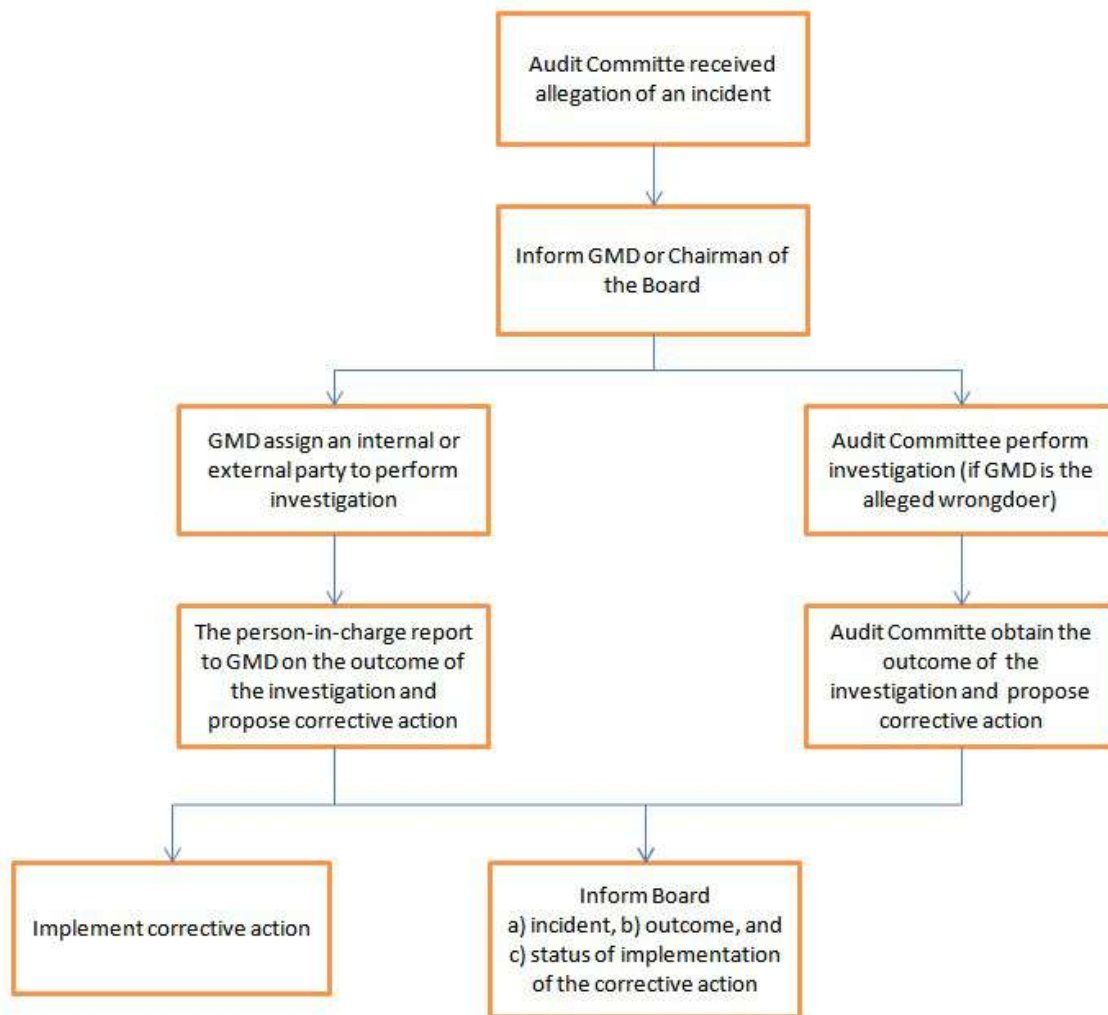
Audit Committe received allegation of an incident

Inform GMD or Chairman of the Board

GMD assign an internal or external party to perform investigation

Audit Committee perform investigation (if GMD is the alleged wrongdoer)

The person-in-charge report to GMD on the outcome of the investigation and propose corrective action

Audit Committe obtain the outcome of the investigation and propose corrective action

Implement corrective action

Inform Board
a) incident, b) outcome, and
c) status of implementation of the corrective action